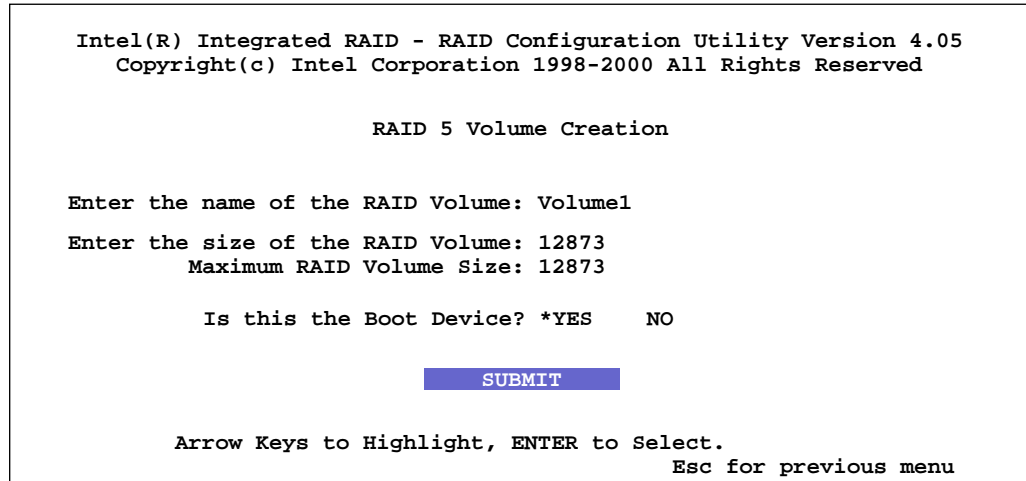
Intel(R) Integrated RAID - RAID Configuration Utility Version 4.05
Copyright(c) Intel Corporation 1998-2000 All Rights Reserved

RAID 5 Volume Creation

Enter the name of the RAID Volume: Volume1

Enter the size of the RAID Volume: 12873
Maximum RAID Volume Size: 12873

Is this the Boot Device? *YES NO

SUBMIT

Arrow Keys to Highlight, ENTER to Select.
Esc for previous menu